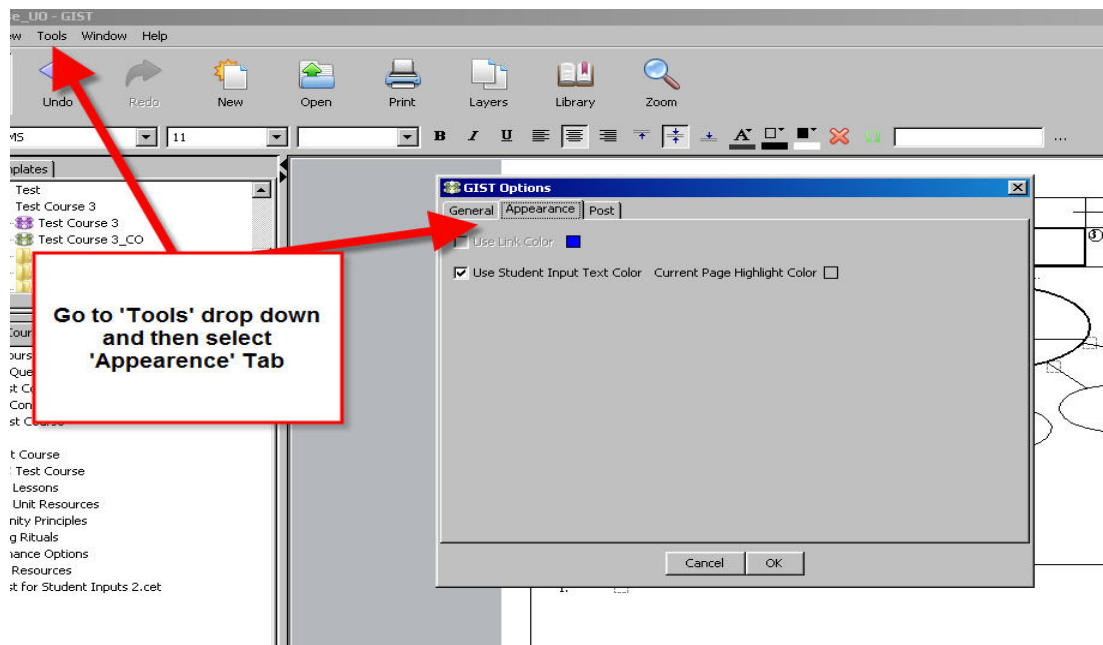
e_UO - GIST

ew Tools Window Help

Undo Redo New Open Print Layers Library Zoom

MS 11

B I U

nplates

Test
Test Course 3
Test Course 3
Test Course 3_CO

Cour
ours
Que
st Co
Con
st Course

t Course
Test Course
Lessons
Unit Resources
nity Principles
g Rituals
nance Options
Resources
st for Student Inputs 2.cet

GIST Options

General Appearance Post

Use Link Color

Use Student Input Text Color Current Page Highlight Color

Cancel OK

Go to 'Tools' drop down and then select 'Appearence' Tab